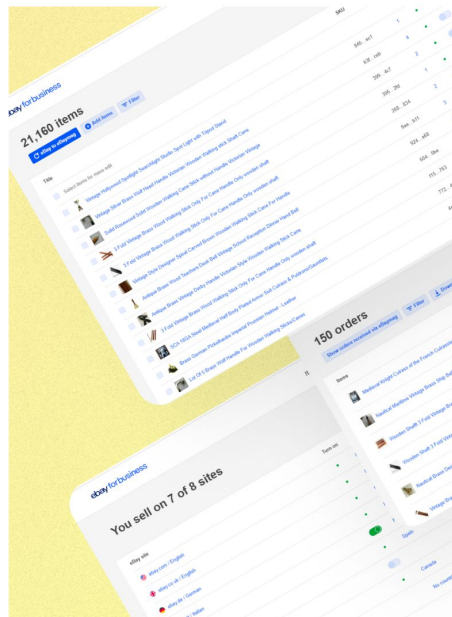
ebay for business

21,160 items

eBay to eBaymag

Add items

Filter

Title

SKU

Select items for mass edit

Vintage Hollywood Spotlight Searchlight Studio Spot Light with Tripod Stand

Vintage Silver Brass Wolf Head Handle Victorian Wooden Walking stick Shaft Cane

Solid Rosewood Solid Wooden Walking Cane Stick without Handle Victorian Vintage

3 Fold Vintage Brass Wood Walking Stick Only For Cane Handle Only wooden shaft

1 Fold Vintage Brass Wood Walking Stick Only For Cane Handle Only wooden shaft

Vintage Style Designer Spiral Carved Brown Wooden Walking Stick Cane For Handle

Antique Brass Wood Teachers Duck Ball Vintage Wooden School Reception Dinner Hand Bell

Antique Brass Vintage Derby Handle Victorian Style Wooden Walking Stick Cane

3 Fold Vintage Brass Wood Walking Stick Only For Cane Handle Only wooden shaft

SCA 1914 Head Medieval Half Body Plated Armor Suit Cuirass & Pauldrons/Gauntlets

Brass Gorman Pickelhaube Imperial Prussian Helmet - Leather

Lot Of 5 Brass Wolf Handle For Wooden Walking Sticks/Canes

546_ acf

436_ ceb

396_ 4c7

395_ 2f0

292_ 834

Sea_ b11

524_ a6d

604_ 0ba

f15_ 7f3

772_ 4

150 orders

Show orders received via eBaymag

Filter

Items

Medieval Knight Cuirass of the French Cuirassier

Nautical Maritime Vintage Brass Ship Bell

Wooden Shaft 3 Fold Vintage Wood

Wooden Shaft 3 Fold Vintage Brass

Nautical Brass Desk

Vintage Brass

ebay for business

You sell on 7 of 8 sites

eBay site

Turn on

ebay.com / English

ebay.co.uk / English

ebay.de / German

ebay.it / Italian

Spain

Canada

No change